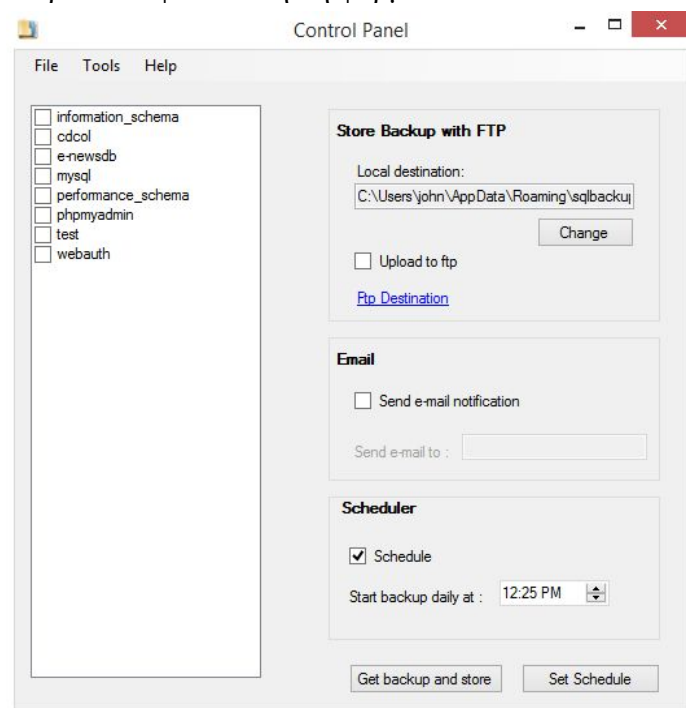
Control Panel

File Tools Help

information_schema
cdcol
e-newsdb
mysql
performance_schema
phpmyadmin
test
webauth

Store Backup with FTP

Local destination:

C:\Users\john\AppData\Roaming\sqlbacku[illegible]

Change

Upload to ftp

Ftp Destination

Email

Send e-mail notification

Send e-mail to :

Scheduler

Schedule

Start backup daily at : 12:25 PM

Get backup and store

Set Schedule